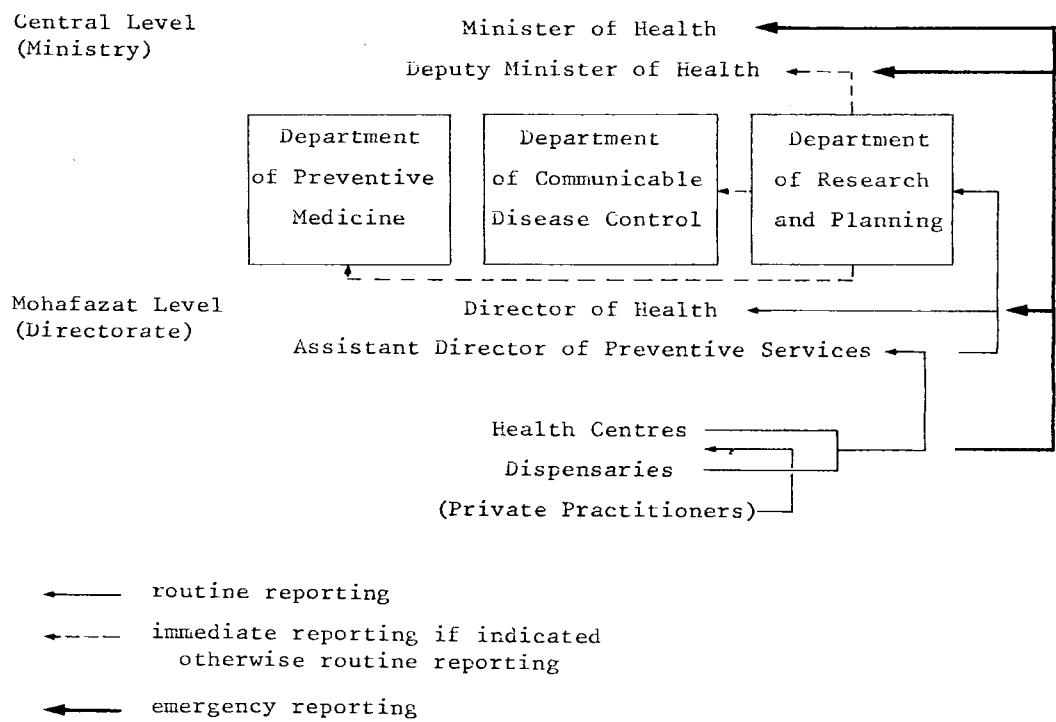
Central Level
(Ministry)

Minister of Health

Deputy Minister of Health

Department of Preventive Medicine

Department of Communicable Disease Control

Department of Research and Planning

Mohafazat Level
(Directorate)

Director of Health

Assistant Director of Preventive Services

Health Centres

Dispensaries

(Private Practitioners)

routine reporting

immediate reporting if indicated otherwise routine reporting

emergency reporting